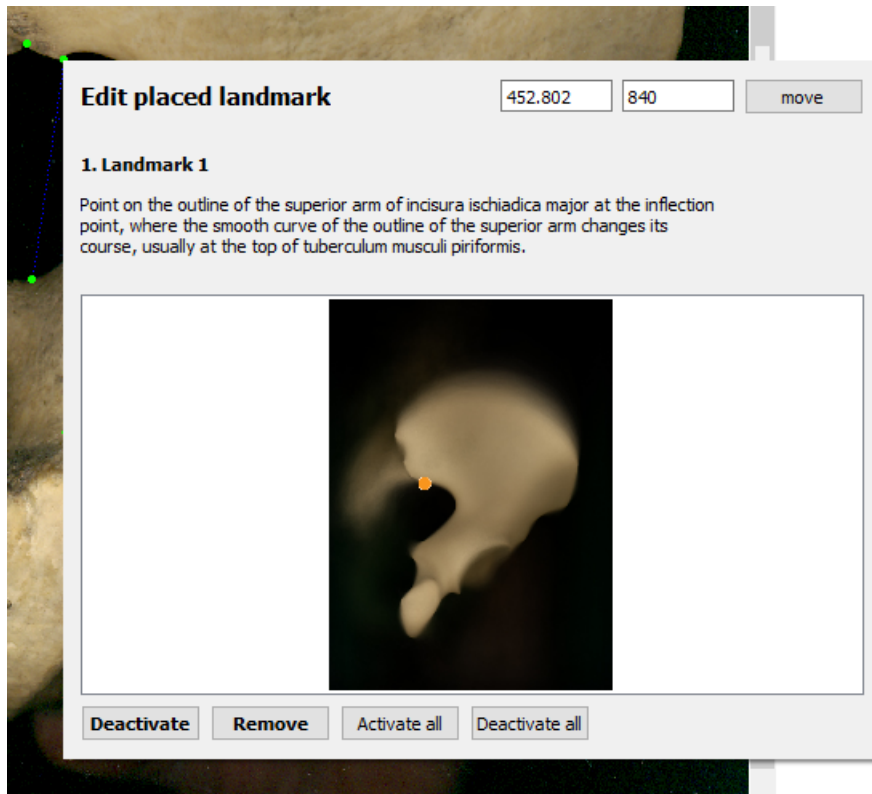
Edit placed landmark

452.802

840

move

1. Landmark 1

Point on the outline of the superior arm of incisura ischiadica major at the inflection point, where the smooth curve of the outline of the superior arm changes its course, usually at the top of tuberculum musculi piriformis.

Deactivate

Remove

Activate all

Deactivate all